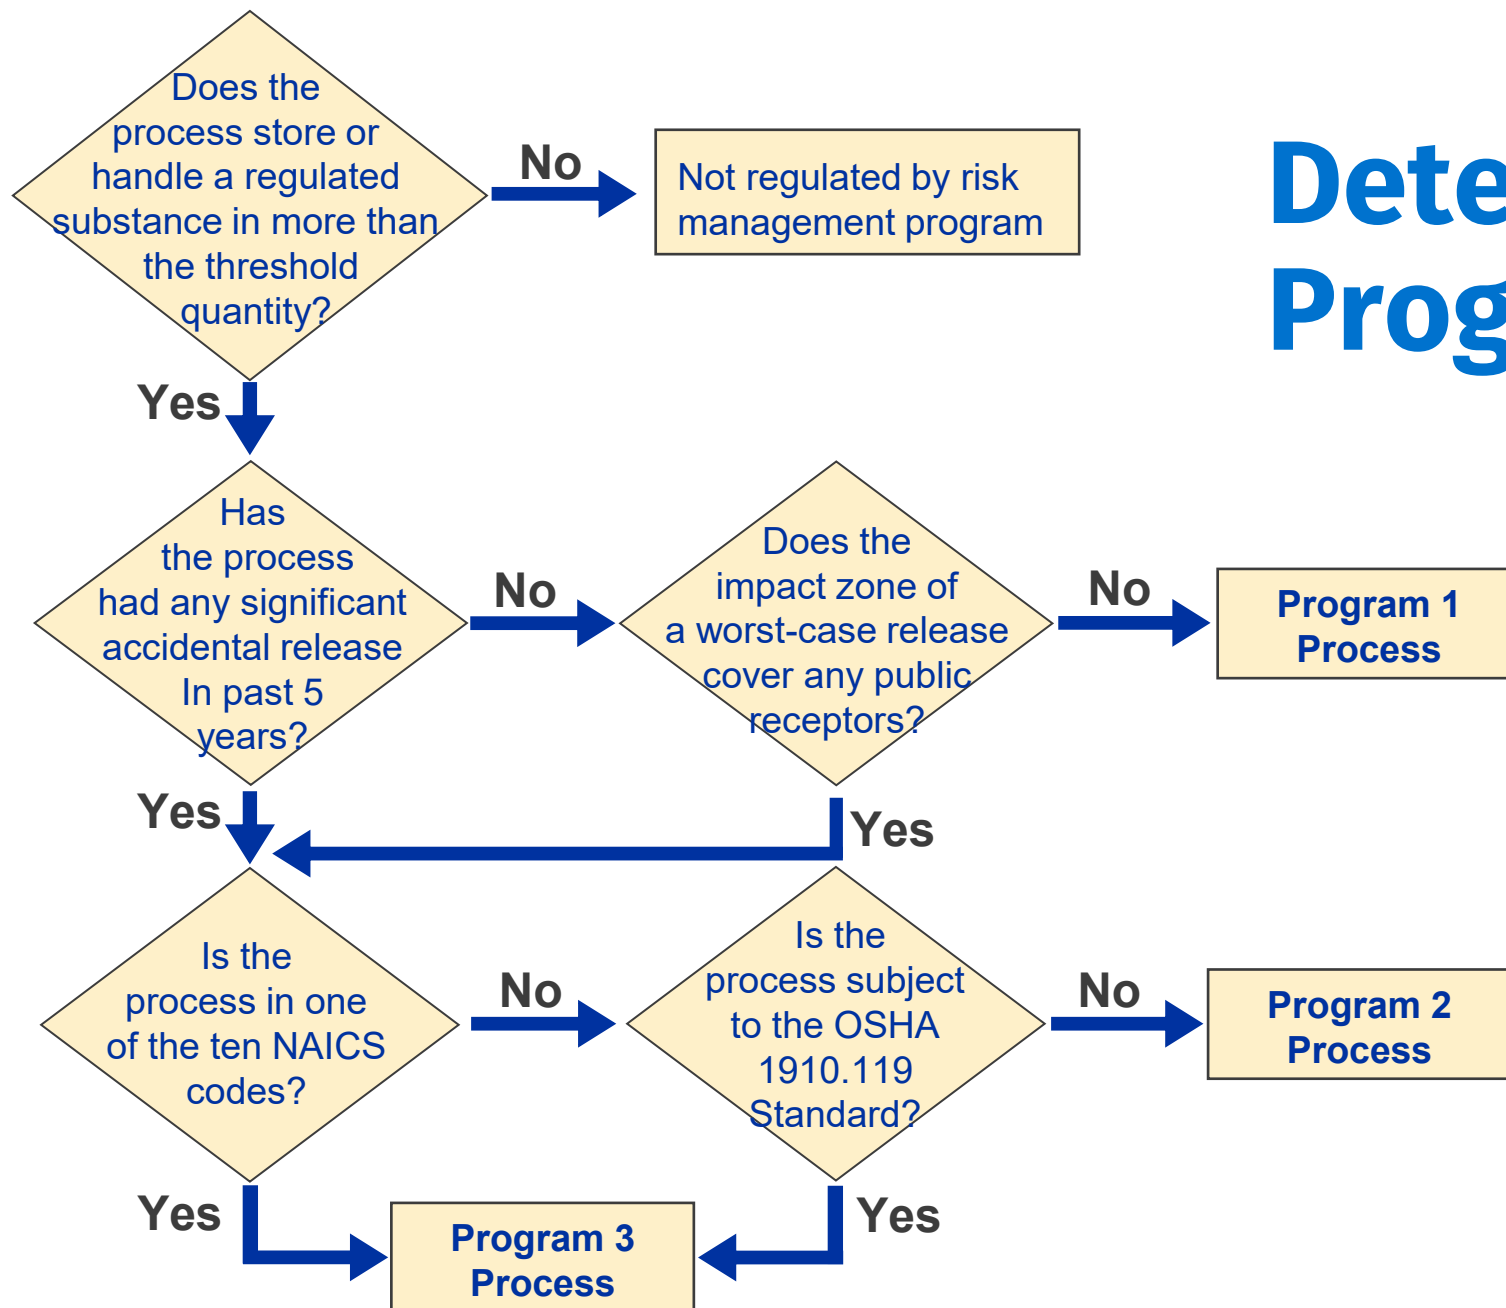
Does the process store or handle a regulated substance in more than the threshold quantity?

No

Not regulated by risk management program

Dete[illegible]
Prog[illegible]

Yes

Has the process had any significant accidental release In past 5 years?

No

Does the impact zone of a worst-case release cover any public receptors?

No

Program 1 Process

Yes

Yes

Is the process in one of the ten NAICS codes?

No

Is the process subject to the OSHA 1910.119 Standard?

No

Program 2 Process

Yes

Program 3 Process

Yes